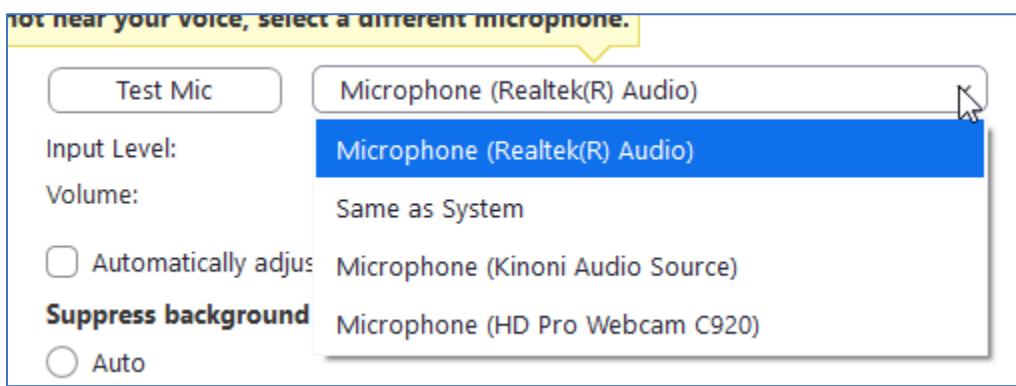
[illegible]ot hear your voice, select a different microphone.

Test Mic

Microphone (Realtek(R) Audio)

Input Level:

Volume:

Automatically adjus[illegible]

Suppress background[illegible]

Auto

Microphone (Realtek(R) Audio)

Same as System

Microphone (Kinoni Audio Source)

Microphone (HD Pro Webcam C920)